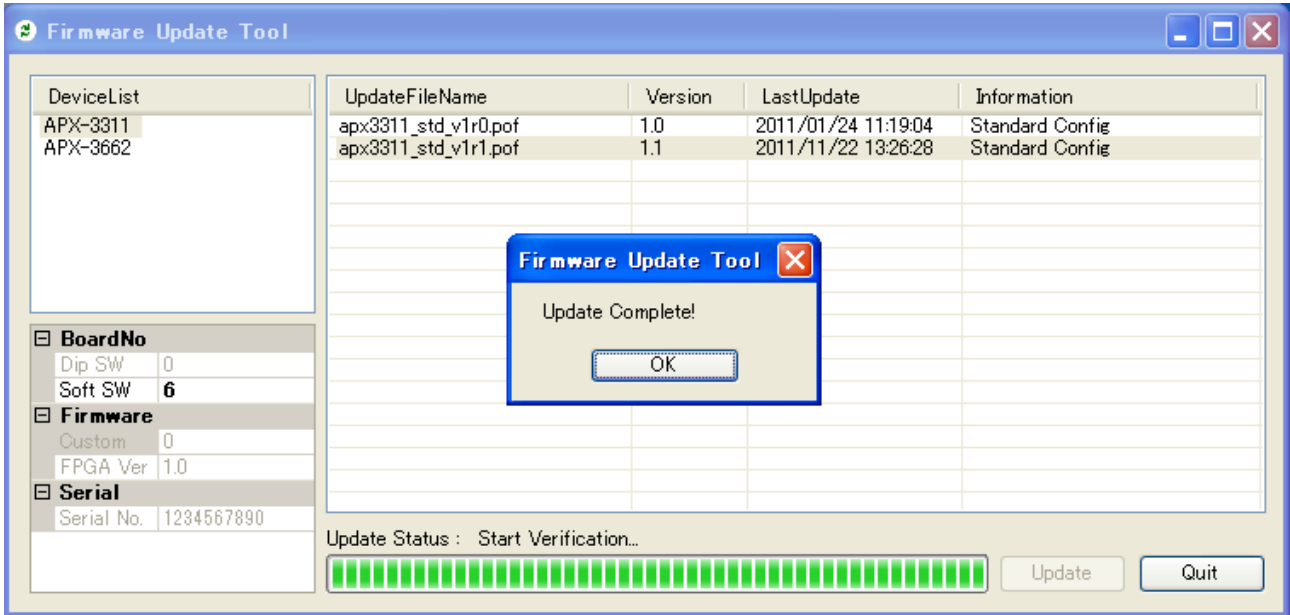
Firmware Update Tool

DeviceList
APX-3311
APX-3662

| UpdateFileName | Version | LastUpdate | Information |
|---|---|---|---|
| apx3311_std_v1r0.pof | 1.0 | 2011/01/24 11:19:04 | Standard Config |
| apx3311_std_v1r1.pof | 1.1 | 2011/11/22 13:26:28 | Standard Config |

Firmware Update Tool
Update Complete!
OK

⊟ BoardNo
Dip SW 0
Soft SW 6
⊟ Firmware
Custom 0
FPGA Ver 1.0
⊟ Serial
Serial No. 1234567890

Update Status : Start Verification...

Update
Quit